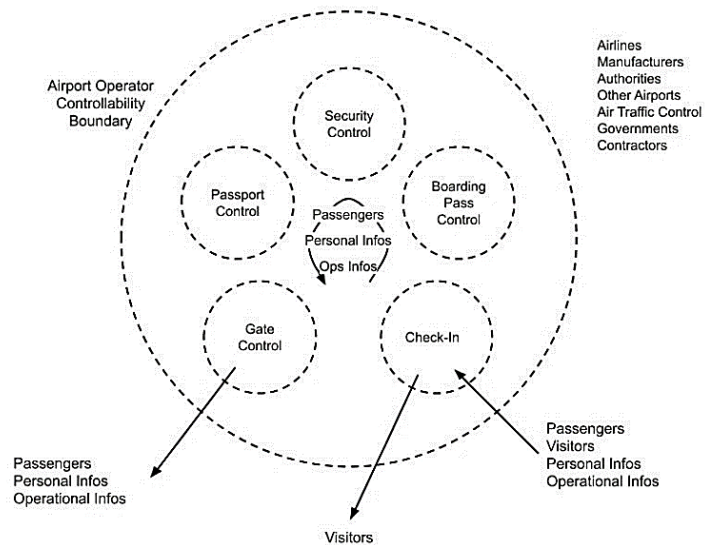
Airport Operator
Controllability
Boundary

Airlines
Manufacturers
Authorities
Other Airports
Air Traffic Control
Governments
Contractors

Security
Control

Passport
Control

Boarding
Pass
Control

Passengers
Personal Infos
Ops Infos

Gate
Control

Check-In

Passengers
Personal Infos
Operational Infos

Passengers
Visitors
Personal Infos
Operational Infos

Visitors